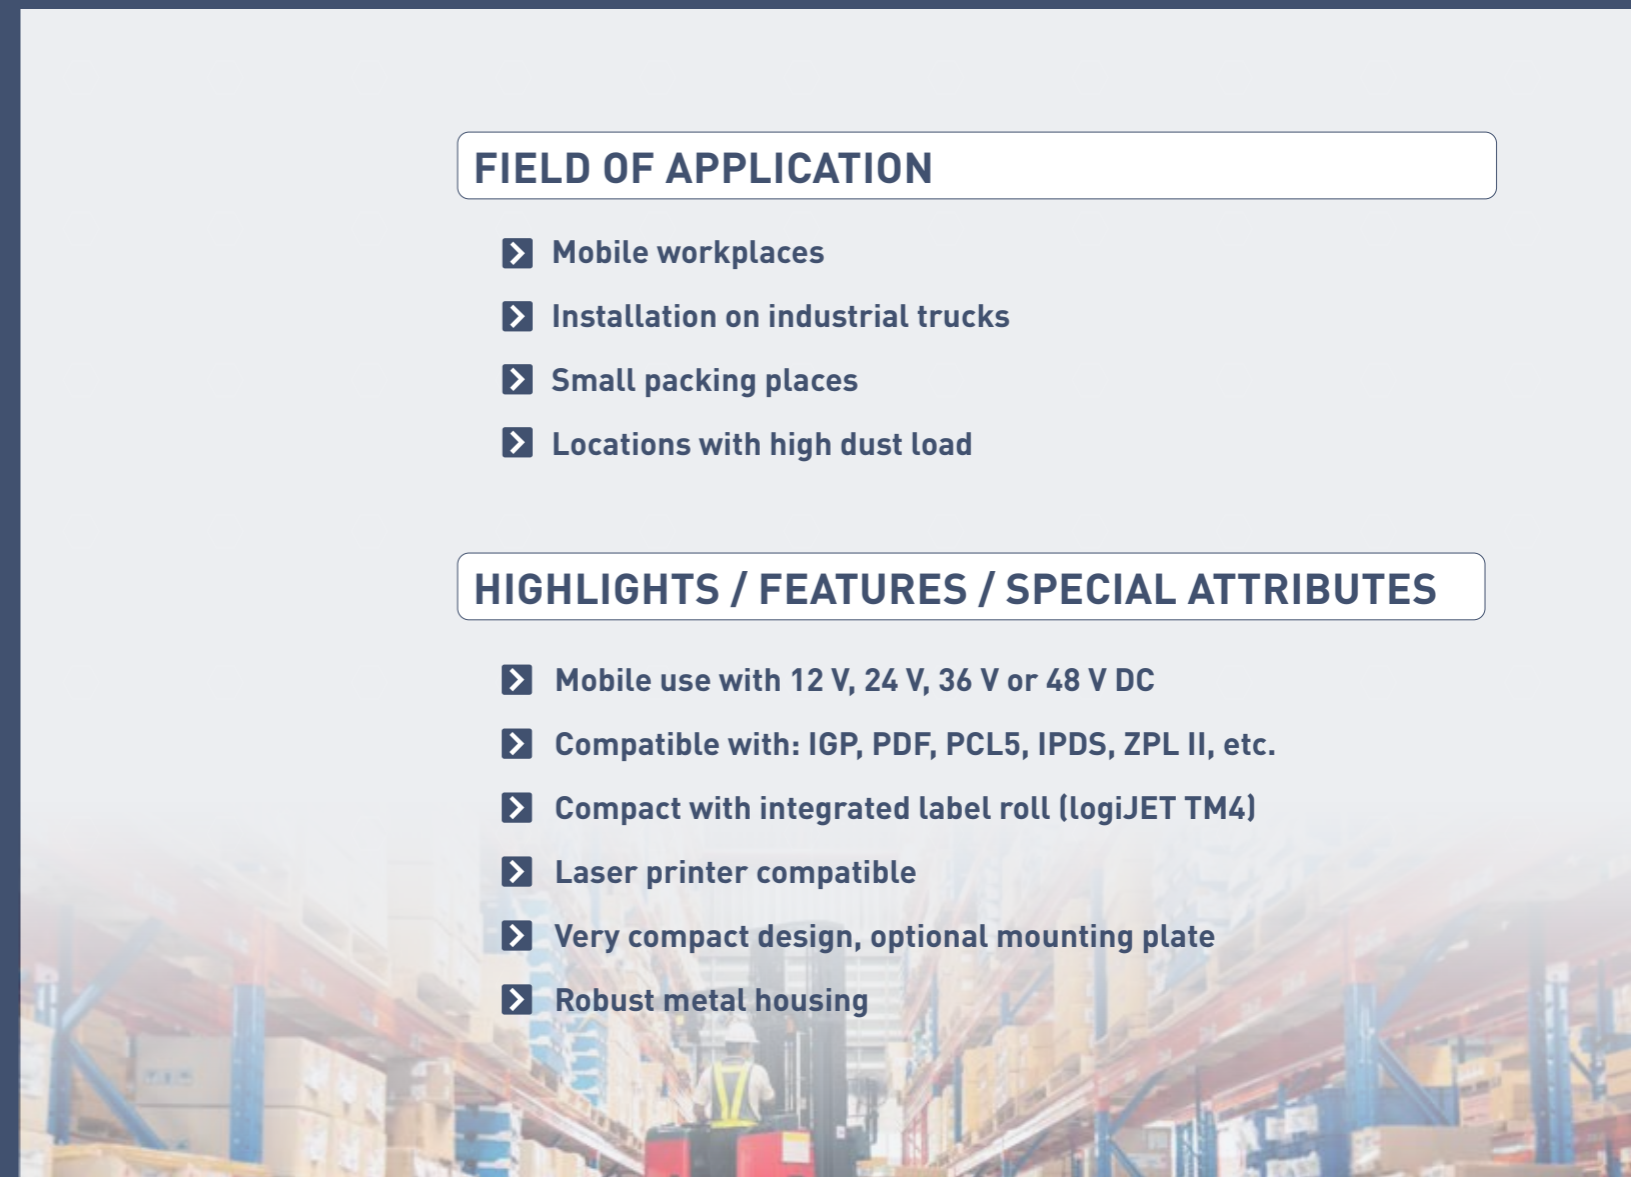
FIELD OF APPLICATION

Mobile workplaces

Installation on industrial trucks

Small packing places

Locations with high dust load

HIGHLIGHTS / FEATURES / SPECIAL ATTRIBUTES

Mobile use with 12 V, 24 V, 36 V or 48 V DC

Compatible with: IGP, PDF, PCL5, IPDS, ZPL II, etc.

Compact with integrated label roll (logiJET TM4)

Laser printer compatible

Very compact design, optional mounting plate

Robust metal housing